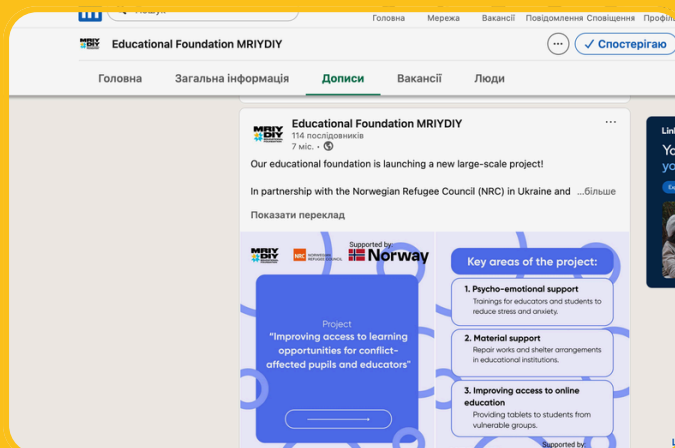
Пошук

Головна Мережа Вакансії Повідомлення Сповіщення Профіль

MRIY DIY Educational Foundation MRIYDIY

✓ Спостерігаю

Головна Загальна інформація Дописи Вакансії Люди

MRIY DIY Educational Foundation MRIYDIY
114 послідовників
7 міс. •

Our educational foundation is launching a new large-scale project!

In partnership with the Norwegian Refugee Council (NRC) in Ukraine and ...більше

Показати переклад

MRIY DIY NRC NORWEGIAN REFUGEE COUNCIL Supported by: Norway

Project
"Improving access to learning opportunities for conflict-affected pupils and educators"

Key areas of the project:

1. Psycho-emotional support
Trainings for educators and students to reduce stress and anxiety.

2. Material support
Repair works and shelter arrangements in educational institutions.

3. Improving access to online education
Providing tablets to students from vulnerable groups.

Supported by:

Lin
Yo
yo
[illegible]